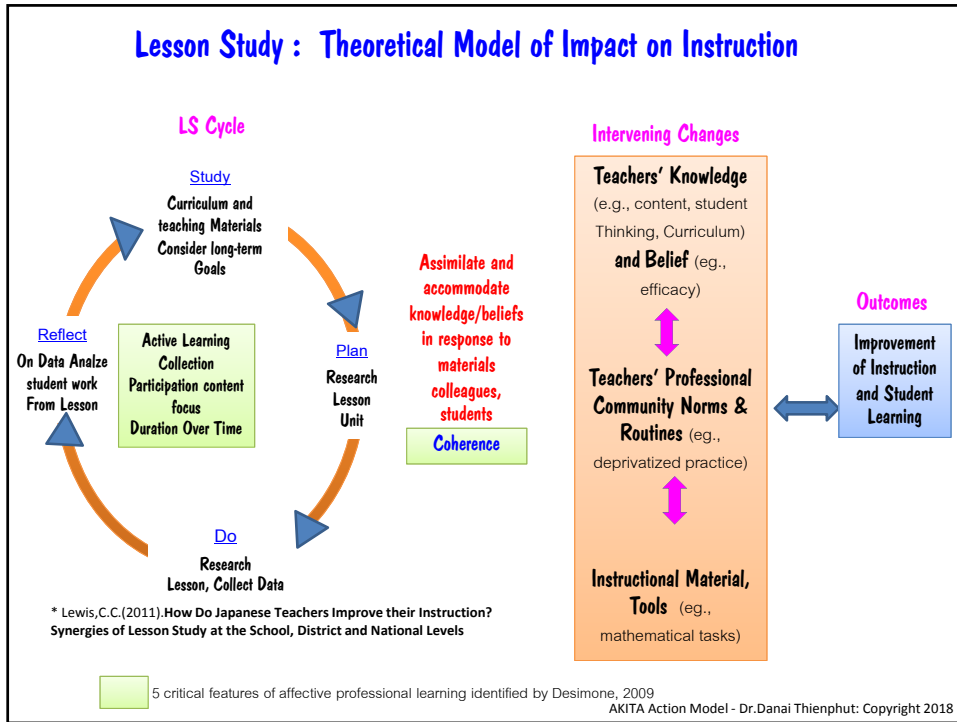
Lesson Study : Theoretical Model of Impact on Instruction

LS Cycle

Study
Curriculum and teaching Materials Consider long-term Goals

Plan
Research Lesson Unit

Do
Research Lesson, Collect Data

Reflect
On Data Analze student work From Lesson

Active Learning Collection Participation content focus Duration Over Time

Assimilate and accommodate knowledge/beliefs in response to materials colleagues, students

Coherence

Intervening Changes

Teachers' Knowledge (e.g., content, student Thinking, Curriculum) and Belief (eg., efficacy)

Teachers' Professional Community Norms & Routines (eg., deprivatized practice)

Instructional Material, Tools (eg., mathematical tasks)

Outcomes

Improvement of Instruction and Student Learning

* Lewis,C.C.(2011).How Do Japanese Teachers Improve their Instruction? Synergies of Lesson Study at the School, District and National Levels

5 critical features of affective professional learning identified by Desimone, 2009

AKITA Action Model - Dr.Danai Thienphut: Copyright 2018